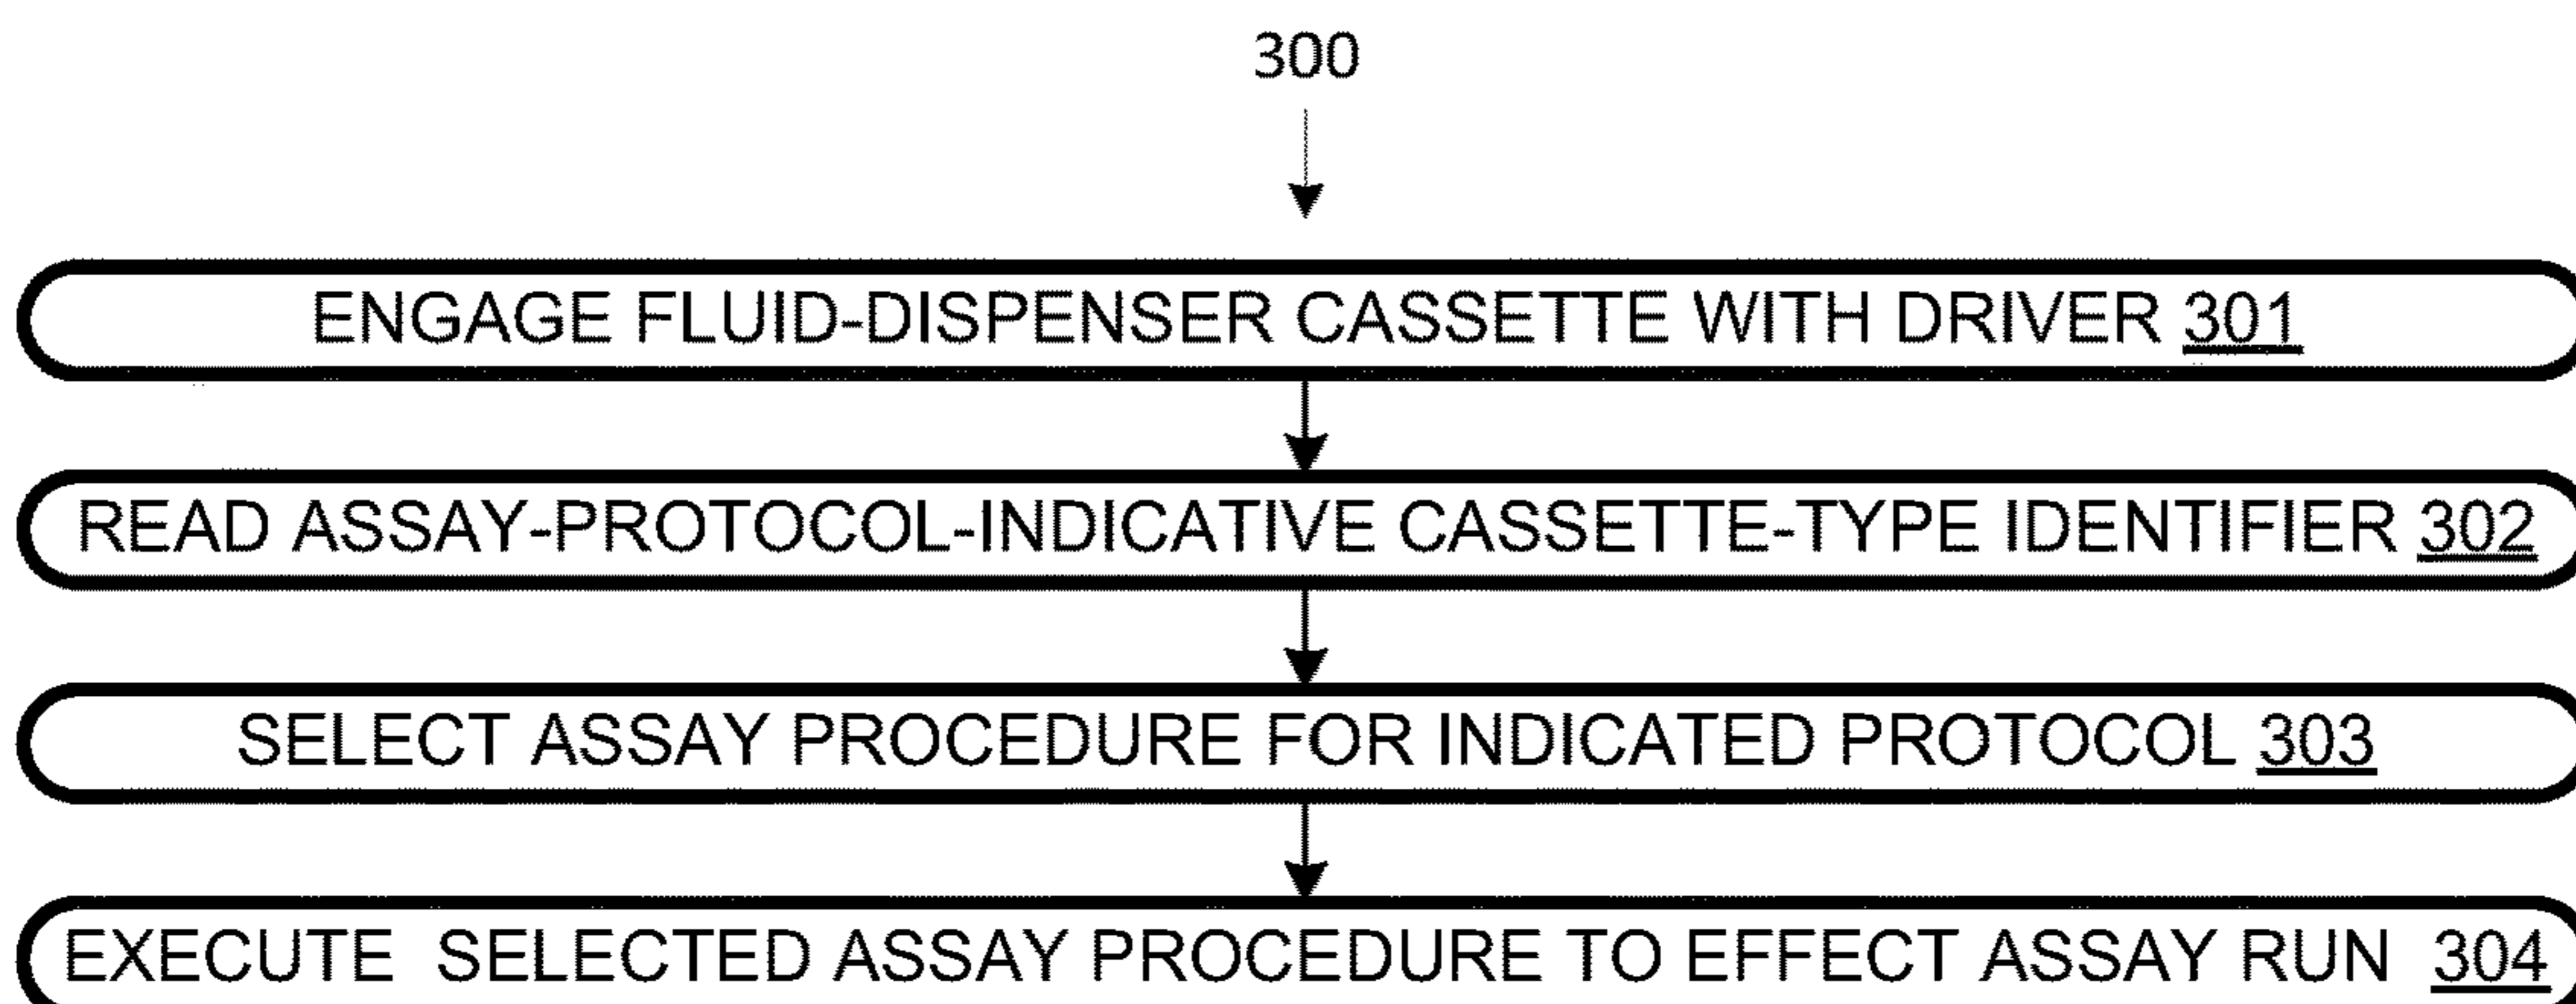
300

ENGAGE FLUID-DISPENSER CASSETTE WITH DRIVER 301

READ ASSAY-PROTOCOL-INDICATIVE CASSETTE-TYPE IDENTIFIER 302

SELECT ASSAY PROCEDURE FOR INDICATED PROTOCOL 303

EXECUTE SELECTED ASSAY PROCEDURE TO EFFECT ASSAY RUN 304